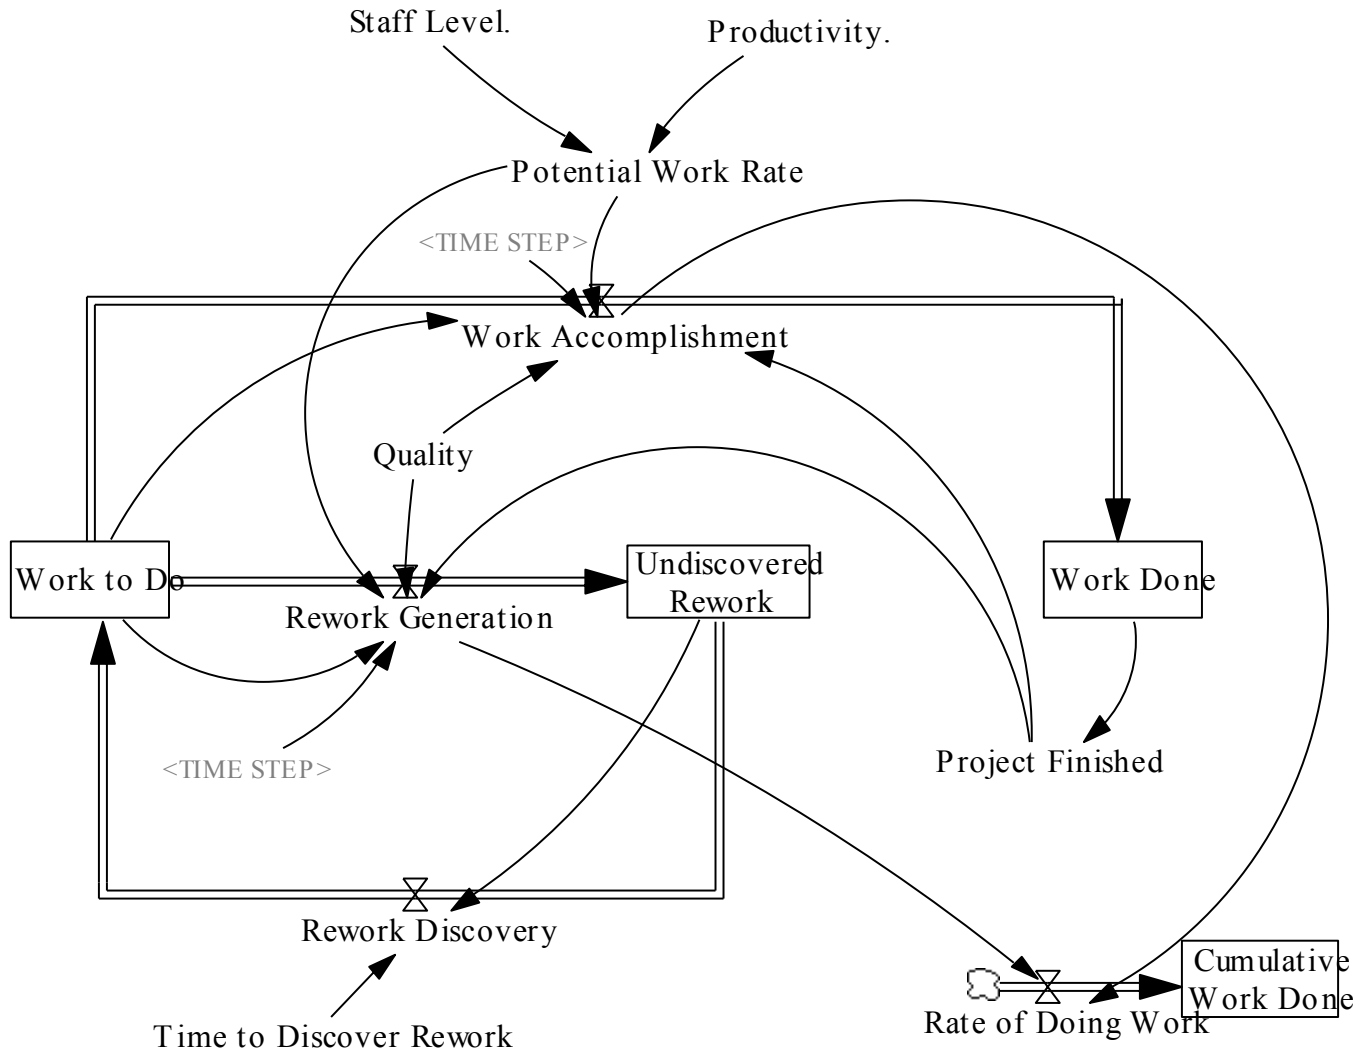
Staff Level.

Productivity.

Potential Work Rate

<TIME STEP>

Work Accomplishment

Quality

Work to Do

Rework Generation

Undiscovered Rework

Work Done

<TIME STEP>

Project Finished

Rework Discovery

Time to Discover Rework

Rate of Doing Work

Cumulative Work Done